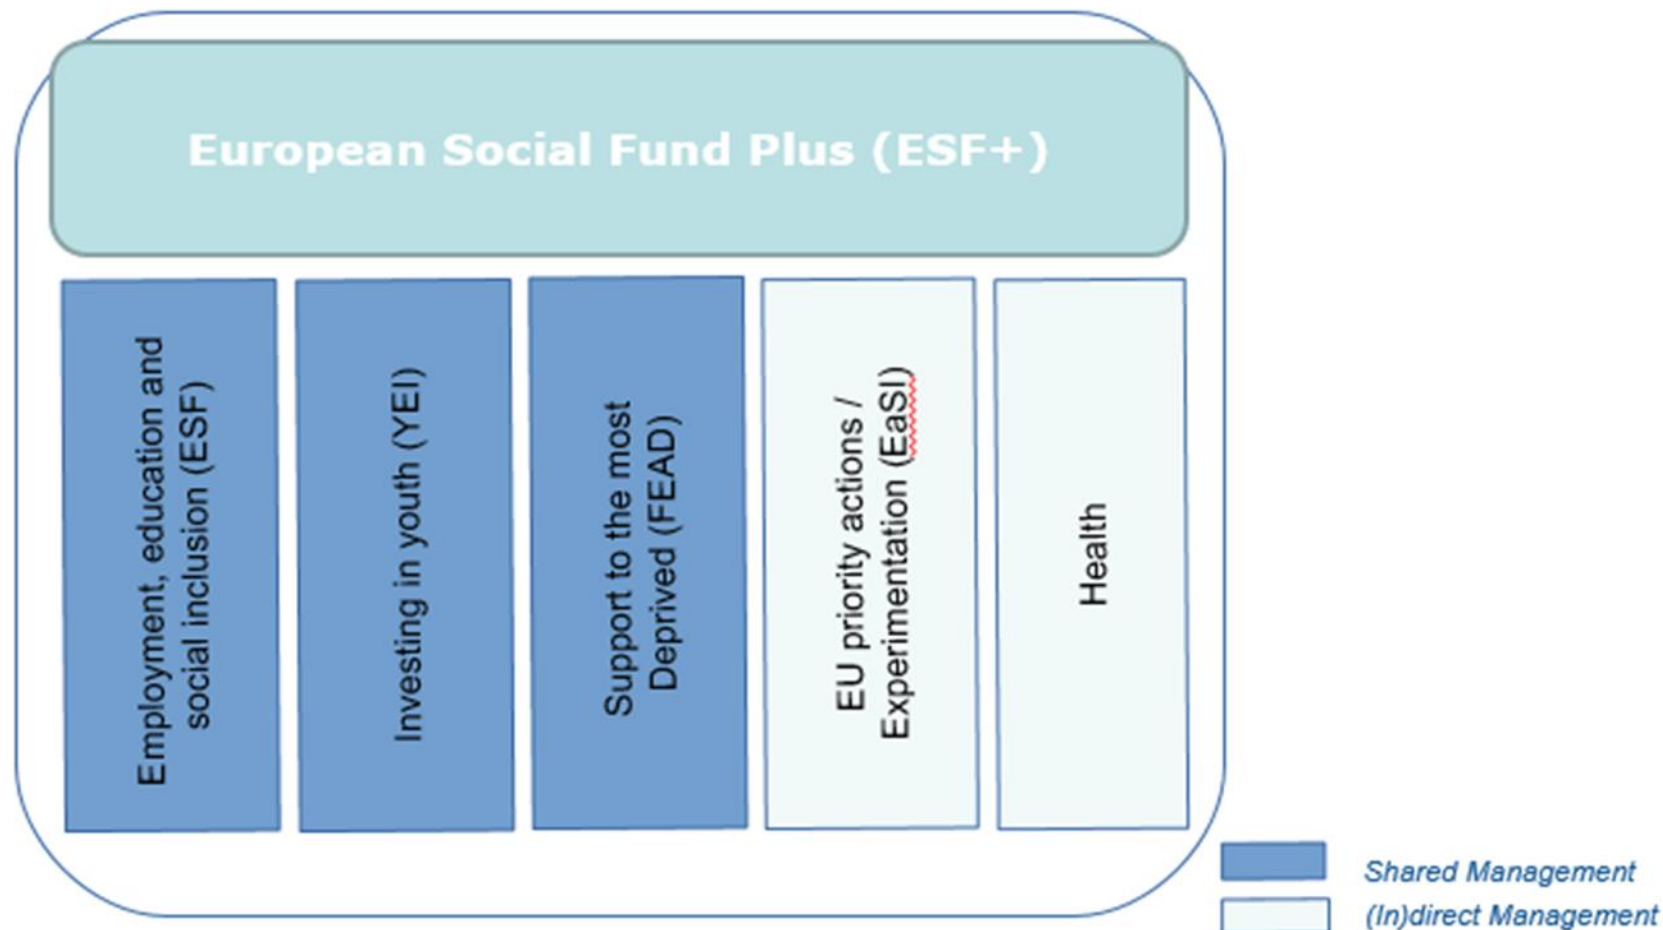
European Social Fund Plus (ESF+)

Employment, education and social inclusion (ESF)

Investing in youth (YEI)

Support to the most Deprived (FEAD)

EU priority actions / Experimentation (EaSI)

Health

Shared Management

(In)direct Management